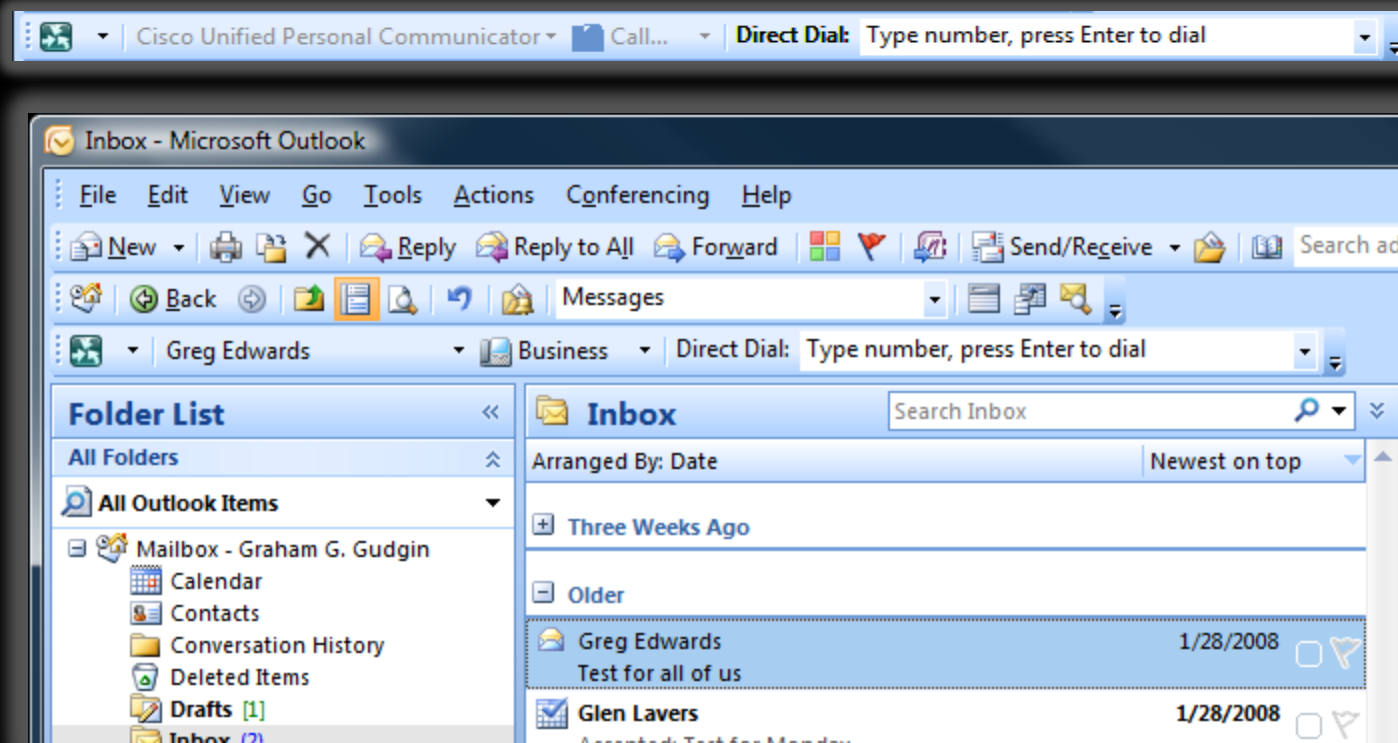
Cisco Unified Personal Communicator Call... Direct Dial: Type number, press Enter to dial

Inbox - Microsoft Outlook

File Edit View Go Tools Actions Conferencing Help

New Reply Reply to All Forward Send/Receive Search ad

Back Messages

Greg Edwards Business Direct Dial: Type number, press Enter to dial

Folder List

All Folders

All Outlook Items

Mailbox - Graham G. Gudgin
Calendar
Contacts
Conversation History
Deleted Items
Drafts [1]
Inbox (2)

Inbox

Search Inbox

Arranged By: Date Newest on top

Three Weeks Ago

Older

Greg Edwards 1/28/2008
Test for all of us

Glen Lavers 1/28/2008
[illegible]